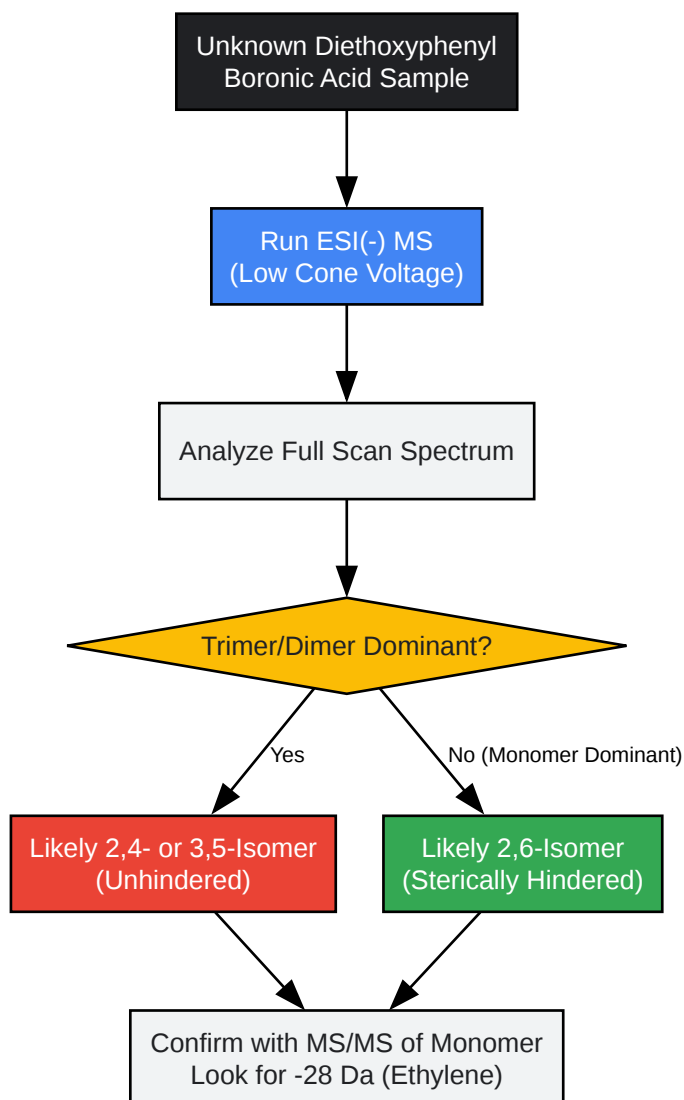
Unknown Diethoxyphenyl Boronic Acid Sample

Run ESI(-) MS (Low Cone Voltage)

Analyze Full Scan Spectrum

Trimer/Dimer Dominant?

Yes

No (Monomer Dominant)

Likely 2,4- or 3,5-Isomer (Unhindered)

Likely 2,6-Isomer (Sterically Hindered)

Confirm with MS/MS of Monomer Look for -28 Da (Ethylene)